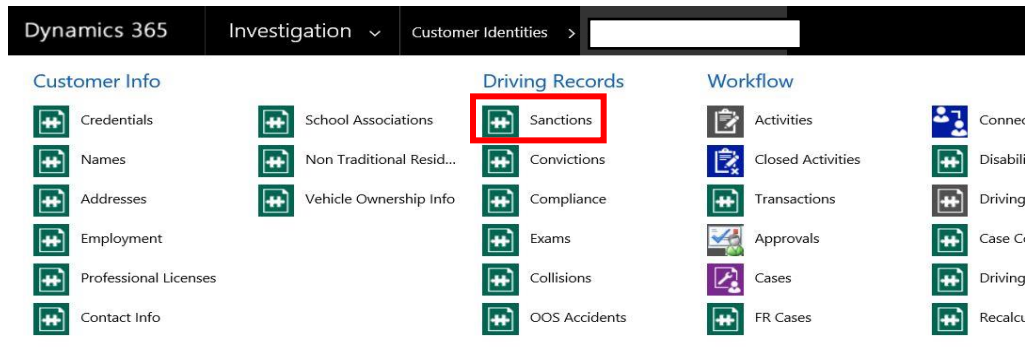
Dynamics 365 | Investigation ⌄ | Customer Identities >

Customer Info

Credentials
Names
Addresses
Employment
Professional Licenses
Contact Info

School Associations
Non Traditional Resid...
Vehicle Ownership Info

Driving Records

Sanctions
Convictions
Compliance
Exams
Collisions
OOS Accidents

Workflow

Activities
Closed Activities
Transactions
Approvals
Cases
FR Cases

Conne
Disabil
Driving
Case C
Driving
Recalcu